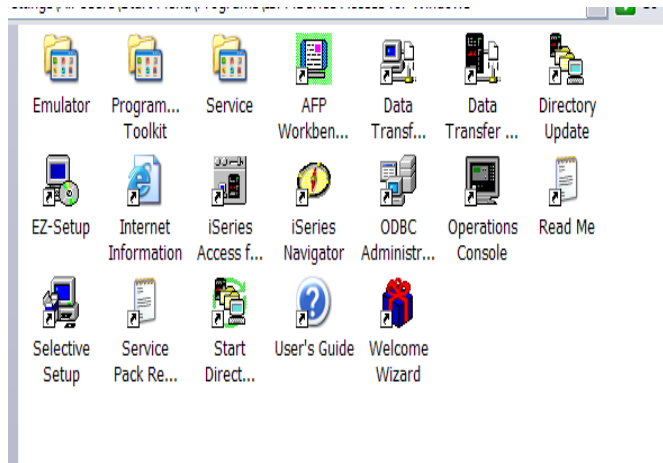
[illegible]

Emulator
Program... Toolkit
Service
AFP Workben...
Data Transf...
Data Transfer ...
Directory Update

EZ-Setup
Internet Information
iSeries Access f...
iSeries Navigator
ODBC Administr...
Operations Console
Read Me

Selective Setup
Service Pack Re...
Start Direct...
User's Guide
Welcome Wizard